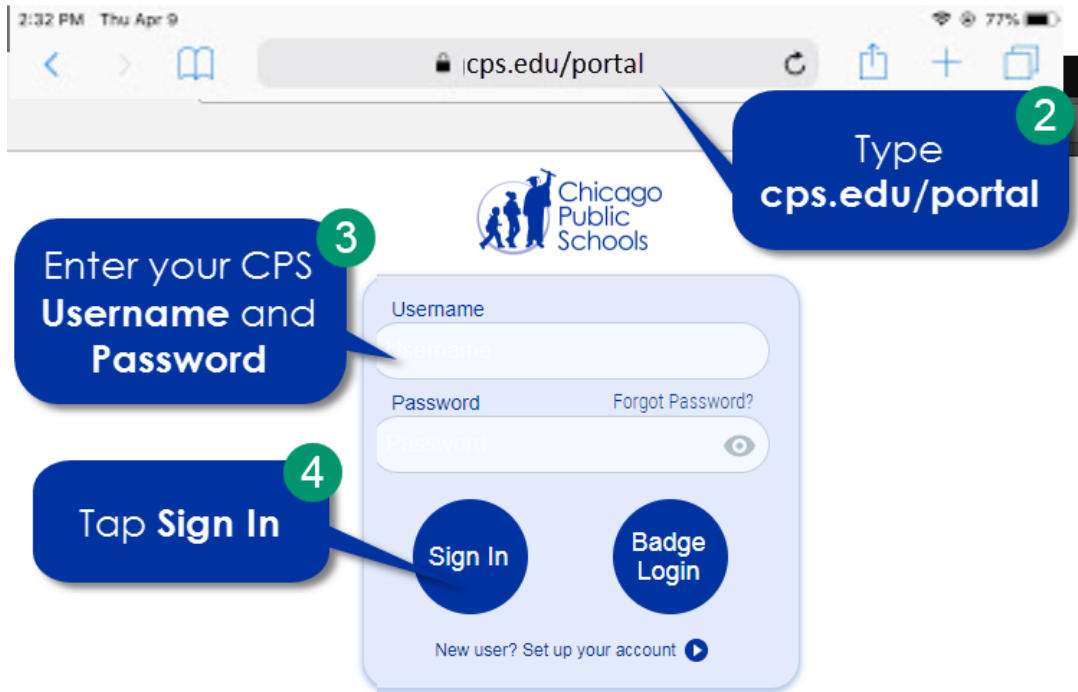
2:32 PM Thu Apr 9

77%

cps.edu/portal

2

Type **cps.edu/portal**

Chicago Public Schools

3

Enter your CPS **Username** and **Password**

Username

Username

Password

Forgot Password?

Password

4

Tap **Sign In**

Sign In

Badge Login

New user? Set up your account